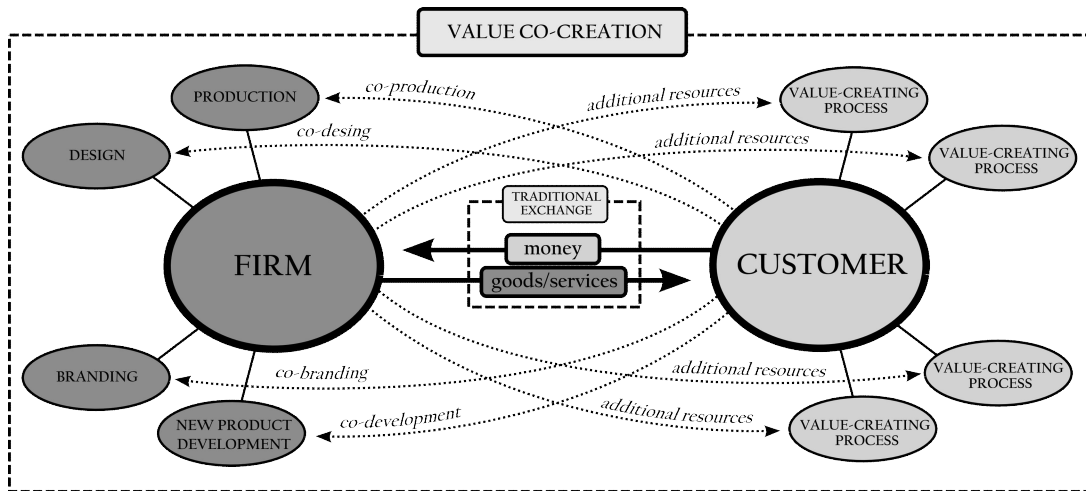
VALUE CO-CREATION

PRODUCTION

DESIGN

BRANDING

NEW PRODUCT DEVELOPMENT

co-production

co-desing

co-branding

co-development

additional resources

additional resources

additional resources

additional resources

VALUE-CREATING PROCESS

VALUE-CREATING PROCESS

VALUE-CREATING PROCESS

VALUE-CREATING PROCESS

TRADITIONAL EXCHANGE

money

goods/services

FIRM

CUSTOMER